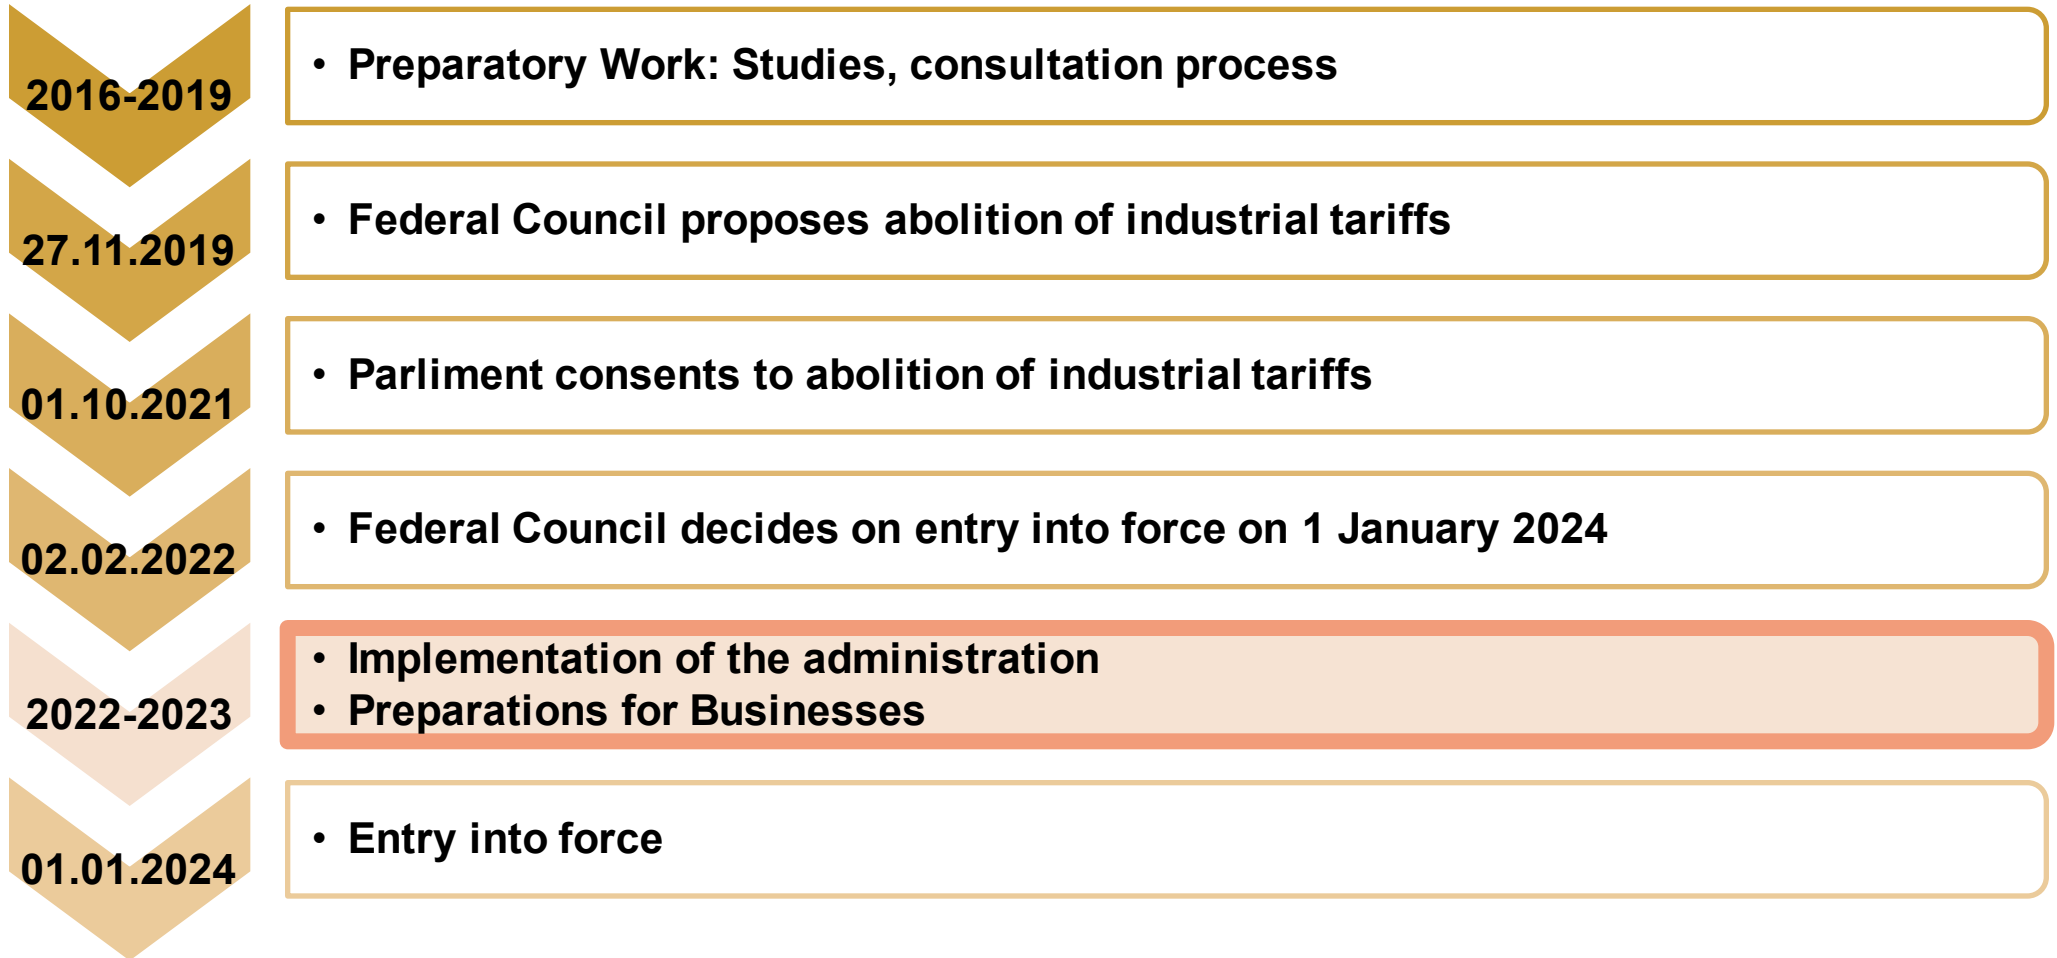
2016-2019

• Preparatory Work: Studies, consultation process

27.11.2019

• Federal Council proposes abolition of industrial tariffs

01.10.2021

• Parliment consents to abolition of industrial tariffs

02.02.2022

• Federal Council decides on entry into force on 1 January 2024

2022-2023

• Implementation of the administration
• Preparations for Businesses

01.01.2024

• Entry into force